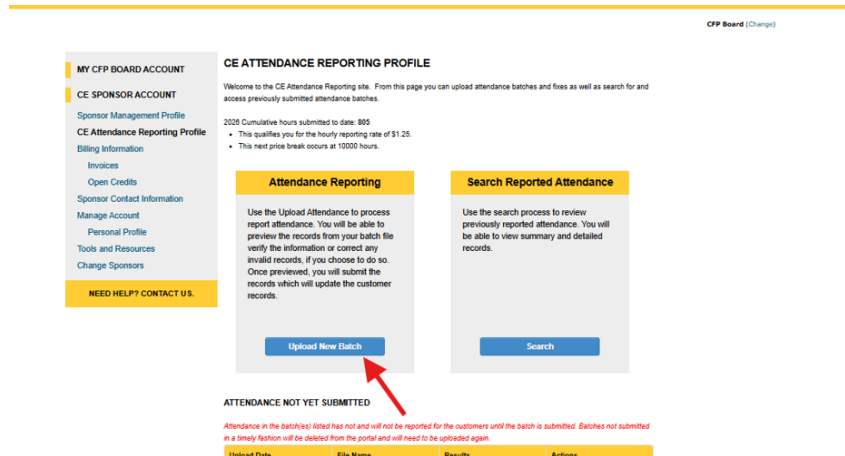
CFP Board (Change)

MY CFP BOARD ACCOUNT

CE SPONSOR ACCOUNT

Sponsor Management Profile
CE Attendance Reporting Profile
Billing Information
Invoices
Open Credits
Sponsor Contact Information
Manage Account
Personal Profile
Tools and Resources
Change Sponsors

NEED HELP? CONTACT US.

CE ATTENDANCE REPORTING PROFILE

Welcome to the CE Attendance Reporting site. From this page you can upload attendance batches and fixes as well as search for and access previously submitted attendance batches.

2026 Cumulative hours submitted to date: 805
• This qualifies you for the hourly reporting rate of $1.25.
• This next price break occurs at 10000 hours.

Attendance Reporting

Use the Upload Attendance to process report attendance. You will be able to preview the records from your batch file verify the information or correct any invalid records, if you choose to do so. Once previewed, you will submit the records which will update the customer records.

Upload New Batch

Search Reported Attendance

Use the search process to review previously reported attendance. You will be able to view summary and detailed records.

Search

ATTENDANCE NOT YET SUBMITTED

Attendance in the batch(es) listed has not and will not be reported for the customers until the batch is submitted. Batches not submitted in a timely fashion will be deleted from the portal and will need to be uploaded again.

| Upload Date | File Name | Results | Actions |
|---|---|---|---|